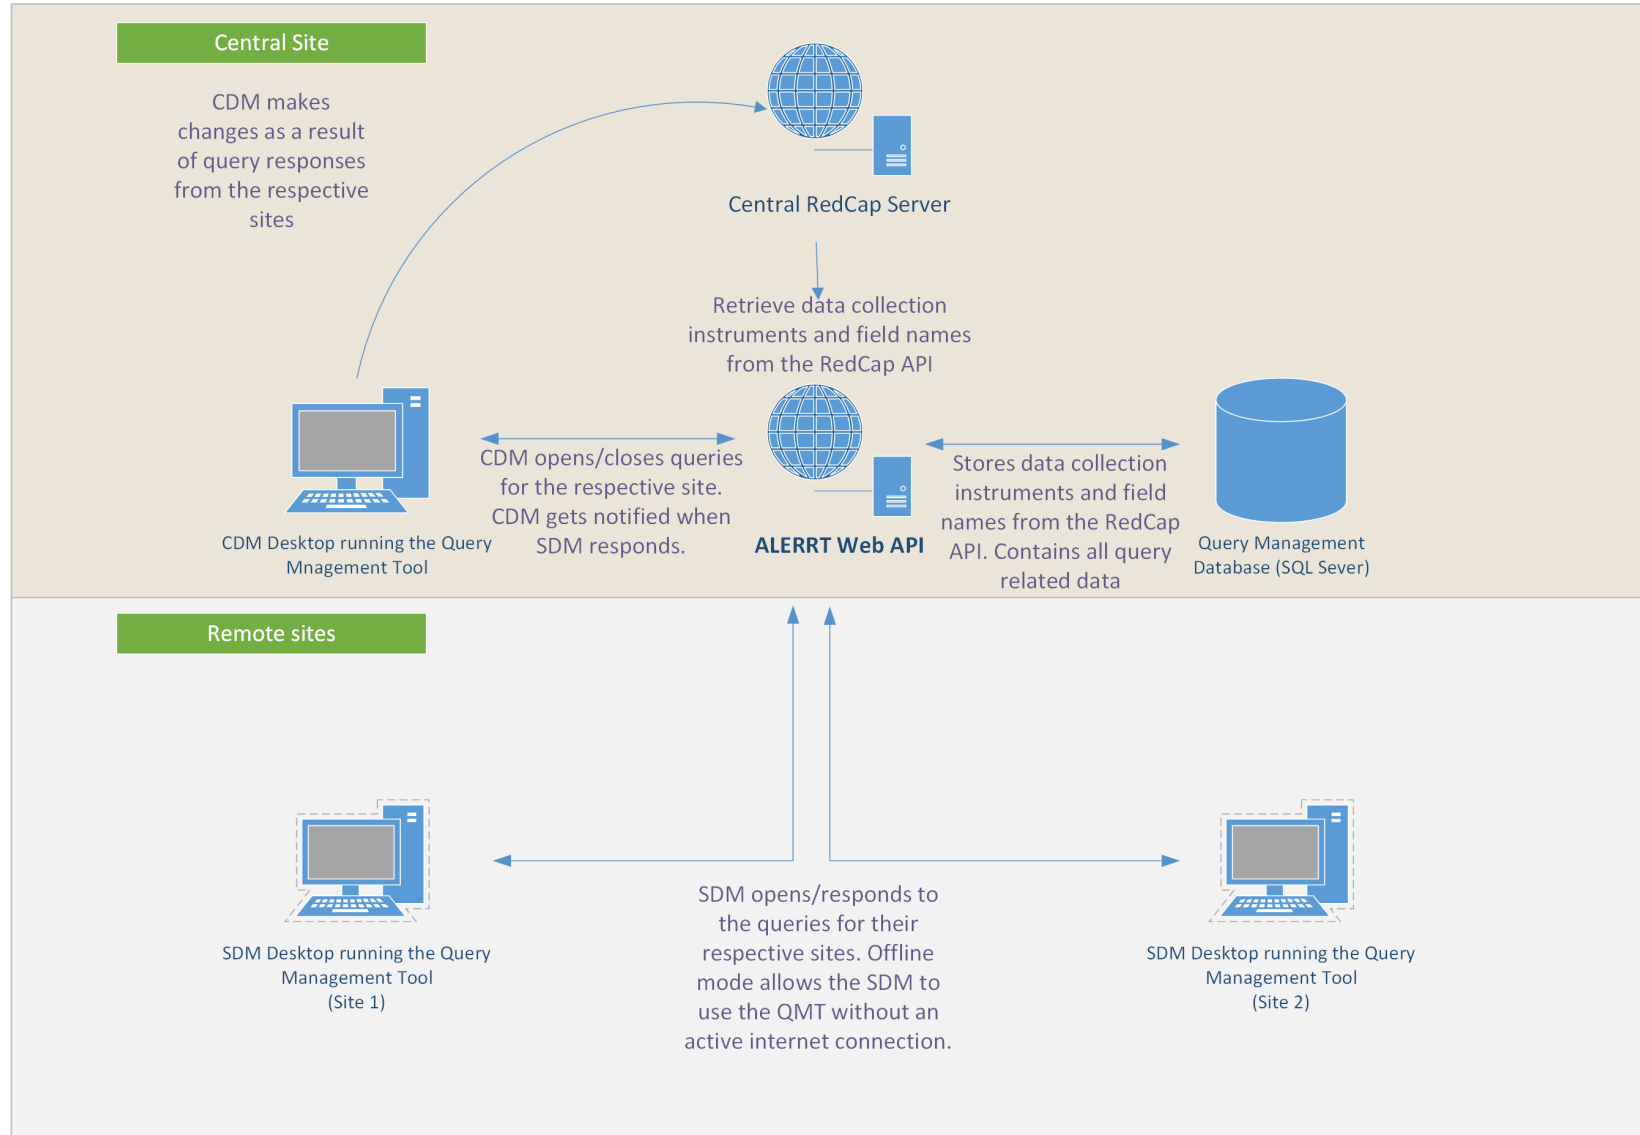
Central Site

CDM makes changes as a result of query responses from the respective sites

Central RedCap Server

Retrieve data collection instruments and field names from the RedCap API

CDM Desktop running the Query Mnagement Tool

CDM opens/closes queries for the respective site. CDM gets notified when SDM responds.

ALERRT Web API

Stores data collection instruments and field names from the RedCap API. Contains all query related data

Query Management Database (SQL Sever)

Remote sites

SDM Desktop running the Query Management Tool (Site 1)

SDM opens/responds to the queries for their respective sites. Offline mode allows the SDM to use the QMT without an active internet connection.

SDM Desktop running the Query Management Tool (Site 2)